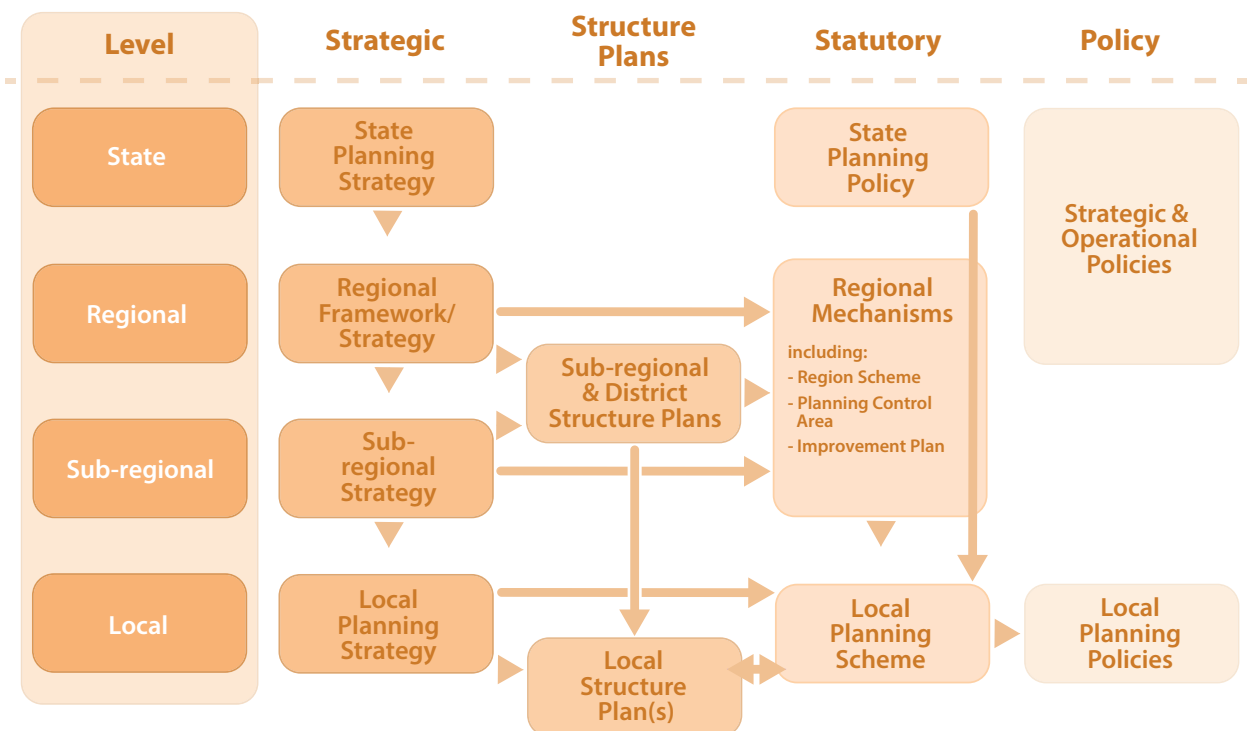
Level

Strategic

Structure Plans

Statutory

Policy

State

State Planning Strategy

State Planning Policy

Strategic & Operational Policies

Regional

Regional Framework/ Strategy

Regional Mechanisms

including:
- Region Scheme
- Planning Control Area
- Improvement Plan

Sub-regional & District Structure Plans

Sub-regional

Sub-regional Strategy

Local

Local Planning Strategy

Local Structure Plan(s)

Local Planning Scheme

Local Planning Policies